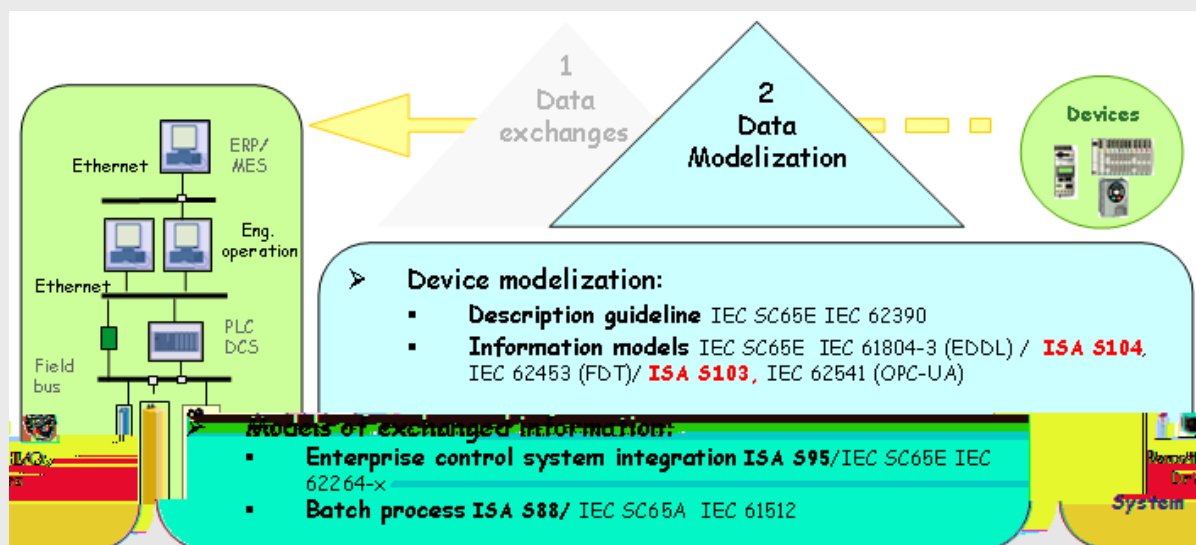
1
Data
exchanges

2
Data
Modelization

Devices

ERP/
MES

Ethernet

Eng.
operation

Ethernet

PLC
DCS

Field
bus

➢ Device modelization:

▪ Description guideline IEC SC65E IEC 62390

▪ Information models IEC SC65E IEC 61804-3 (EDDL) / ISA S104, IEC 62453 (FDT)/ ISA S103, IEC 62541 (OPC-UA)

➢ Models of exchanged information:

▪ Enterprise control system integration ISA S95/IEC SC65E IEC 62264-x

▪ Batch process ISA S88/ IEC SC65A IEC 61512

System